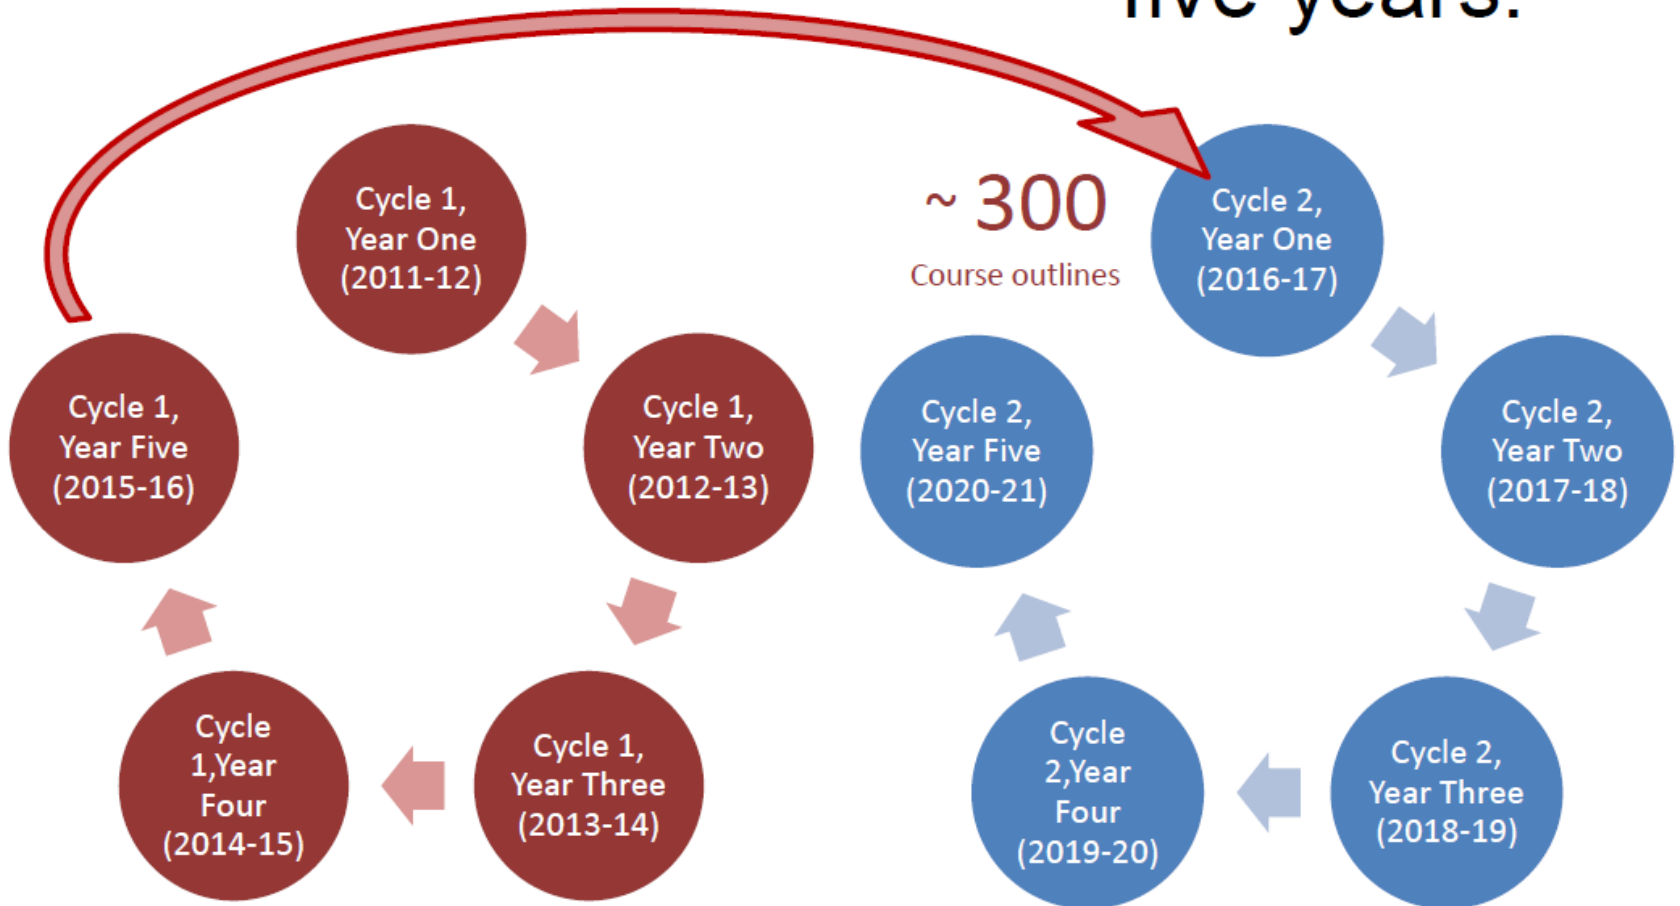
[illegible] years.

Cycle 1, Year One (2011-12)

Cycle 1, Year Two (2012-13)

Cycle 1, Year Three (2013-14)

Cycle 1,Year Four (2014-15)

Cycle 1, Year Five (2015-16)

~ 300

Course outlines

Cycle 2, Year One (2016-17)

Cycle 2, Year Two (2017-18)

Cycle 2, Year Three (2018-19)

Cycle 2,Year Four (2019-20)

Cycle 2, Year Five (2020-21)